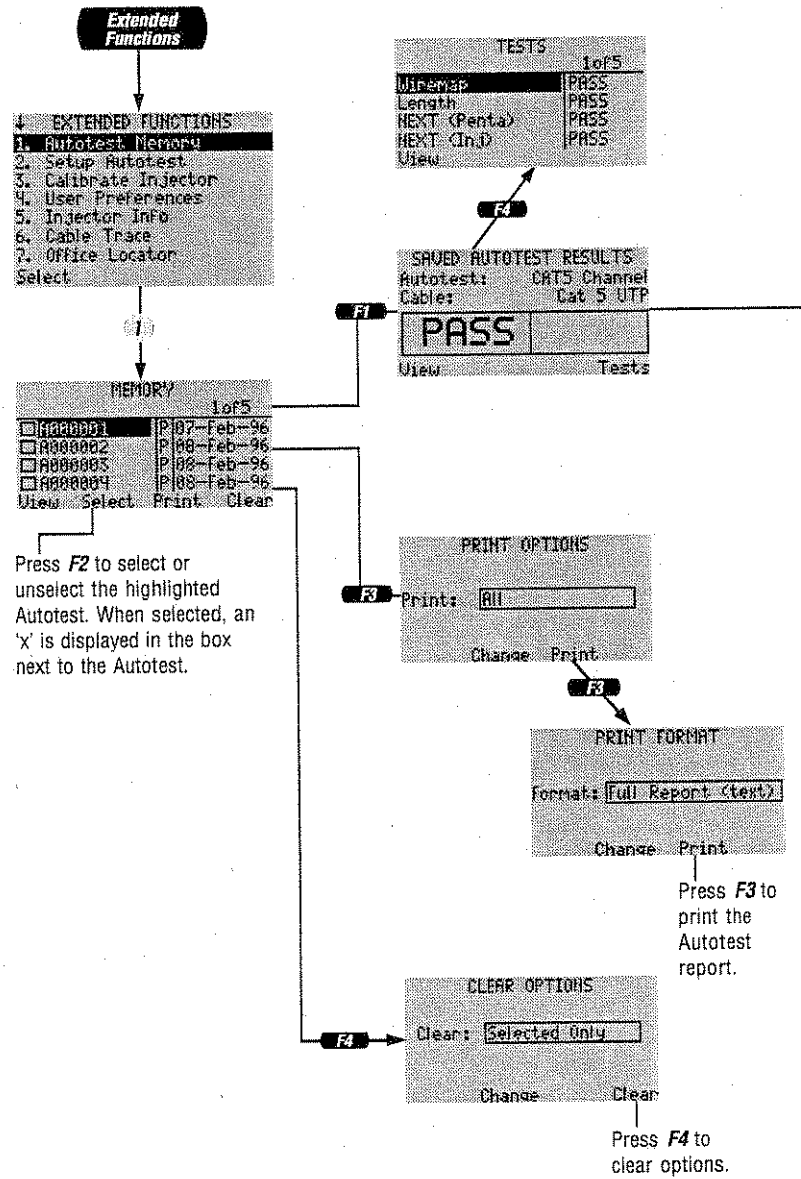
Extended Functions

↓ EXTENDED FUNCTIONS
1. Autotest Memory
2. Setup Autotest
3. Calibrate Injector
4. User Preferences
5. Injector Info
6. Cable Trace
7. Office Locator
Select

1

MEMORY
1of5
A000001 P 07-Feb-96
A000002 P 08-Feb-96
A000003 P 08-Feb-96
A000004 P 08-Feb-96
View Select Print Clear

Press F2 to select or unselect the highlighted Autotest. When selected, an 'x' is displayed in the box next to the Autotest.

TESTS
1of5
Wiremap PASS
Length PASS
NEXT (Penta) PASS
NEXT (In.I) PASS
View

F4

SAVED AUTOTEST RESULTS
Autotest: CAT5 Channel
Cable: Cat 5 UTP
PASS
View Tests

F1

F3

PRINT OPTIONS
Print: All
Change Print

F3

PRINT FORMAT
Format: Full Report (text)
Change Print

Press F3 to print the Autotest report.

F4

CLEAR OPTIONS
Clear: Selected Only
Change Clear

Press F4 to clear options.